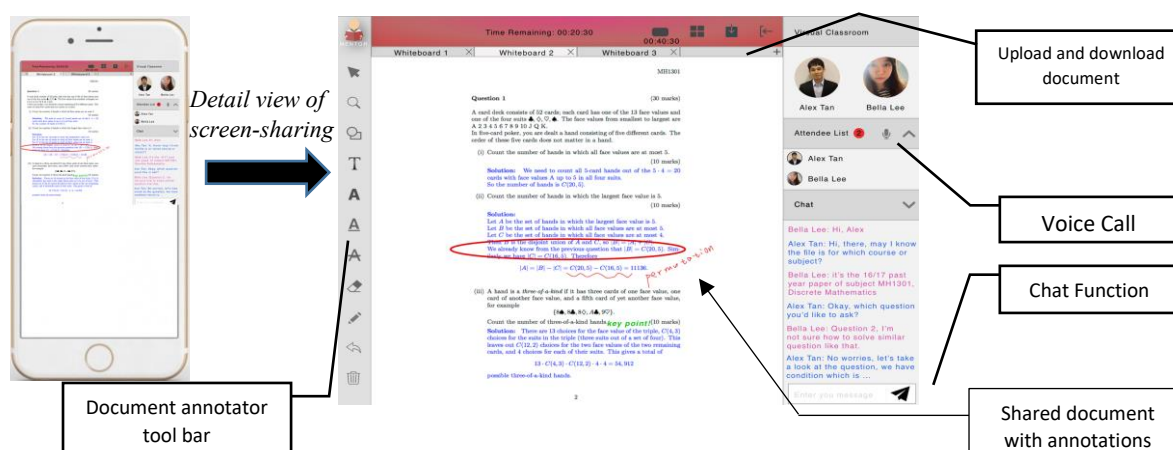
Detail view of screen-sharing

Time Remaining: 00:20:30

00:40:30

Whiteboard 1 Whiteboard 2 Whiteboard 3 +

Virtual Classroom

Alex Tan Bella Lee

Attendee List 2

Alex Tan

Bella Lee

Chat

Bella Lee: Hi, Alex

Alex Tan: Hi, there, may I know the file is for which course or subject?

Bella Lee: it's the 16/17 past year paper of subject MH1301, Discrete Mathematics

Alex Tan: Okay, which question you'd like to ask?

Bella Lee: Question 2, I'm not sure how to solve similar question like that.

Alex Tan: No worries, let's take a look at the question, we have condition which is ...

Enter you message

MH1301

Question 1 (30 marks)

A card deck consists of 52 cards; each card has one of the 13 face values and one of the four suits ♠, ♢, ♡, ♣. The face values from smallest to largest are A 2 3 4 5 6 7 8 9 10 J Q K.
In five-card poker, you are dealt a hand consisting of five different cards. The order of these five cards does not matter in a hand.

(i) Count the number of hands in which all face values are at most 5. (10 marks)

Solution: We need to count all 5-card hands out of the $5 \cdot 4 = 20$ cards with face values A up to 5 in all four suits. So the number of hands is $C(20, 5)$.

(ii) Count the number of hands in which the largest face value is 5. (10 marks)

Solution:
Let $A$ be the set of hands in which the largest face value is 5.
Let $B$ be the set of hands in which all face values are at most 5.
Let $C$ be the set of hands in which all face values are at most 4.
Then $B$ is the disjoint union of $A$ and $C$, so $|B| = |A| + |C|$.
We already know from the previous question that $|B| = C(20, 5)$. Similarly we have $|C| = C(16, 5)$. Therefore
$|A| = |B| - |C| = C(20, 5) - C(16, 5) = 11136.$

permutation

(iii) A hand is a three-of-a-kind if it has three cards of one face value, one card of another face value, and a fifth card of yet another face value, for example
$\{8♠, 8♣, 8♢, A♠, 9♡\}$.
Count the number of three-of-a-kind hands. key point! (10 marks)

Solution: There are 13 choices for the face value of the triple, $C(4, 3)$ choices for the suits in the triple (three suits out of a set of four). This leaves out $C(12, 2)$ choices for the two face values of the two remaining cards, and 4 choices for each of their suits. This gives a total of
$13 \cdot C(4, 3) \cdot C(12, 2) \cdot 4 \cdot 4 = 54,912$
possible three-of-a-kind hands.

2

Upload and download document

Voice Call

Chat Function

Document annotator tool bar

Shared document with annotations